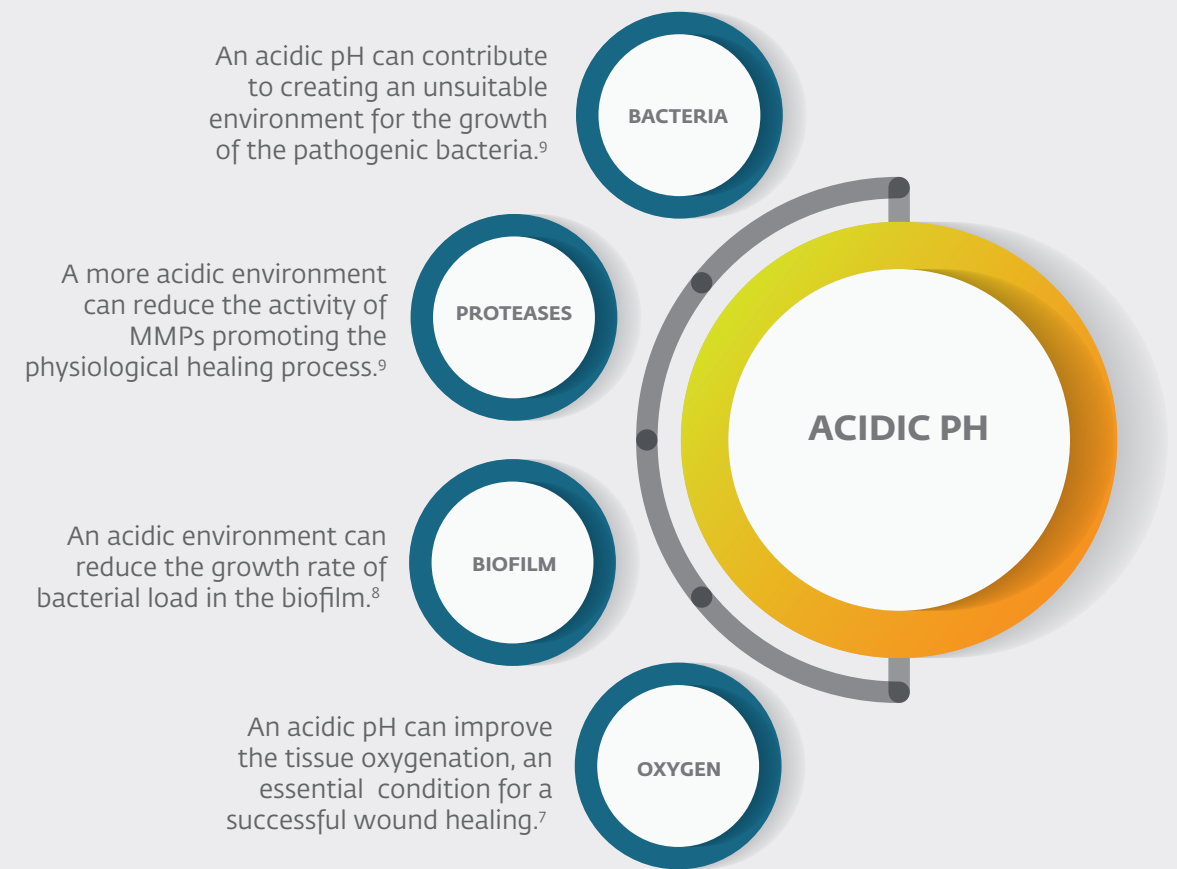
An acidic pH can contribute to creating an unsuitable environment for the growth of the pathogenic bacteria.$^9$

BACTERIA

A more acidic environment can reduce the activity of MMPs promoting the physiological healing process.$^9$

PROTEASES

ACIDIC PH

An acidic environment can reduce the growth rate of bacterial load in the biofilm.$^8$

BIOFILM

An acidic pH can improve the tissue oxygenation, an essential condition for a successful wound healing.$^7$

OXYGEN